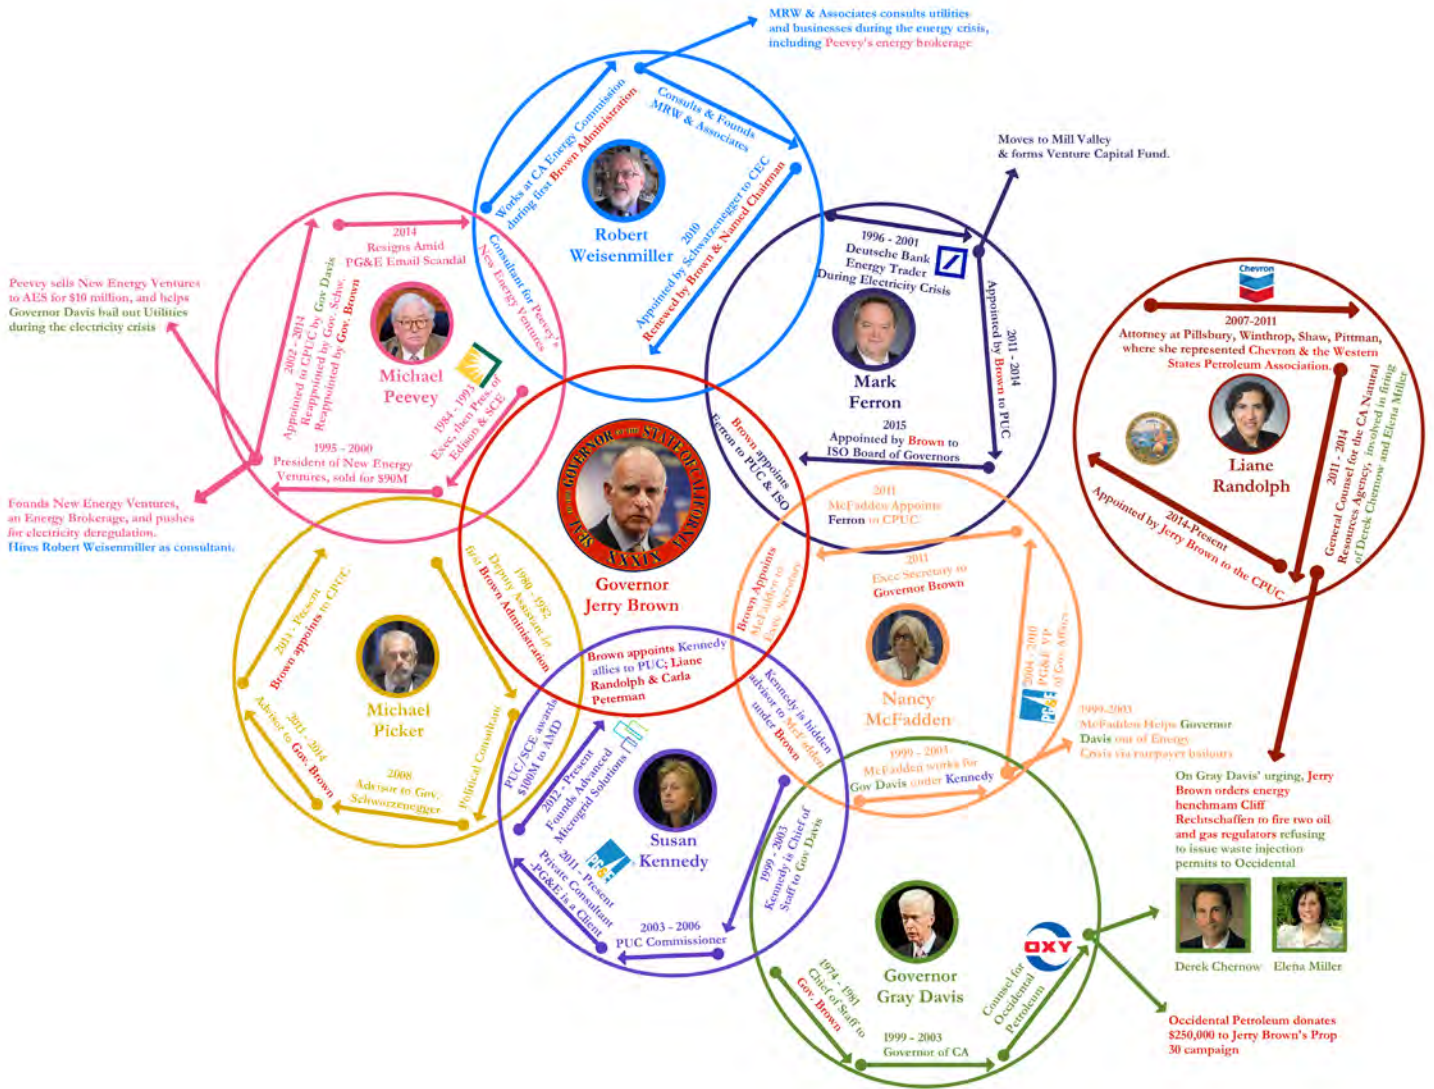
MRW & Associates consults utilities and businesses during the energy crisis, including Peevey's energy brokerage

Works at CA Energy Commission during first Brown Administration

Consults & Founds MRW & Associates

Robert Weisenmiller

2010 Appointed by Schwarzenegger to CEC Renewed by Brown & Named Chairman

Consultant for Peevey's New Energy Ventures

Moves to Mill Valley & forms Venture Capital Fund.

1996 - 2001 Deutsche Bank Energy Trader During Electricity Crisis

Appointed by Brown to PUC 2011 - 2014

Mark Ferron

2015 Appointed by Brown to ISO Board of Governors

Brown appoints Ferron to PUC & ISO

2014 Resigns Amid PG&E Email Scandal

2002 - 2014 Appointed to CPUC by Gov Davis Reappointed by Gov. Schw. Reappointed by Gov. Brown

Michael Peevey

1984 - 1993 Exec, then Pres of Edison & SCE

1995 - 2000 President of New Energy Ventures, sold for $90M

Peevey sells New Energy Ventures to AES for $10 million, and helps Governor Davis bail out Utilities during the electricity crisis

Founds New Energy Ventures, an Energy Brokerage, and pushes for electricity deregulation. Hires Robert Weisenmiller as consultant.

Chevron

2007-2011 Attorney at Pillsbury, Winthrop, Shaw, Pittman, where she represented Chevron & the Western States Petroleum Association.

Liane Randolph

2011 - 2014 General Counsel for the CA Natural Resources Agency, involved in firing of Derek Chernow and Elena Miller

2014-Present Appointed by Jerry Brown to the CPUC

GOVERNOR OF THE STATE OF CALIFORNIA

Governor Jerry Brown

1980 - 1982 Deputy Assistant in first Brown Administration

2011 McFadden Appoints Ferron to CPUC

2011 Exec Secretary to Governor Brown

Brown Appoints McFadden to Exec. Secretary

Nancy McFadden

2004 - 2010 PG&E VP of Gov Affairs

1999-2003 McFadden Helps Governor Davis out of Energy Crisis via ratepayer bailouts

1999 - 2003 McFadden works for Gov Davis under Kennedy

Kennedy is hidden advisor to McFadden under Brown

2013 - Present Brown appoints to CPUC

Michael Picker

2011 - 2014 Advisor to Gov. Brown

2008 Advisor to Gov. Schwarzenegger

Political Consultant

Brown appoints Kennedy allies to PUC; Liane Randolph & Carla Peterman

PUC/SCE awards $100M to AMD

2012 - Present Founds Advanced Microgrid Solutions

Susan Kennedy

2011 - Present Private Consultant -PG&E is a Client

1999 - 2003 Kennedy is Chief of Staff to Gov Davis

2003 - 2006 PUC Commissioner

On Gray Davis' urging, Jerry Brown orders energy henchmam Cliff Rechtschaffen to fire two oil and gas regulators refusing to issue waste injection permits to Occidental

Derek Chernow

Elena Miller

Governor Gray Davis

OXY

Counsel for Occidental Petroleum

1974 - 1981 Chief of Staff to Gov. Brown

1999 - 2003 Governor of CA

Occidental Petroleum donates $250,000 to Jerry Brown's Prop 30 campaign